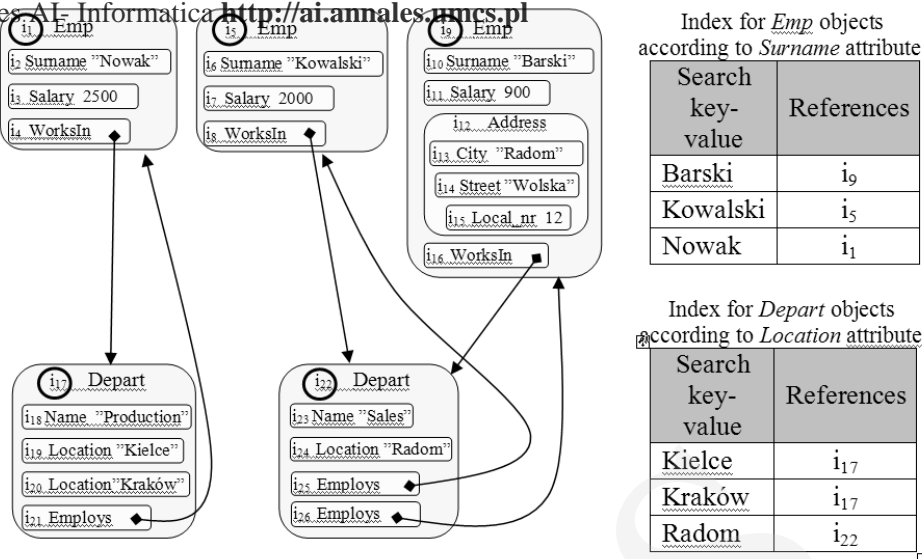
es AI- Informatica http://ai.annales.umcs.pl

$i_1$ Emp
$i_2$ Surname "Nowak"
$i_3$ Salary 2500
$i_4$ WorksIn

$i_5$ Emp
$i_6$ Surname "Kowalski"
$i_7$ Salary 2000
$i_8$ WorksIn

$i_9$ Emp
$i_{10}$ Surname "Barski"
$i_{11}$ Salary 900
$i_{12}$ Address
$i_{13}$ City "Radom"
$i_{14}$ Street "Wolska"
$i_{15}$ Local_nr 12
$i_{16}$ WorksIn

$i_{17}$ Depart
$i_{18}$ Name "Production"
$i_{19}$ Location "Kielce"
$i_{20}$ Location "Kraków"
$i_{21}$ Employs

$i_{22}$ Depart
$i_{23}$ Name "Sales"
$i_{24}$ Location "Radom"
$i_{25}$ Employs
$i_{26}$ Employs

Index for *Emp* objects according to *Surname* attribute

| Search key-value | References |
|---|---|
| Barski | $i_9$ |
| Kowalski | $i_5$ |
| Nowak | $i_1$ |

Index for *Depart* objects according to *Location* attribute

| Search key-value | References |
|---|---|
| Kielce | $i_{17}$ |
| Kraków | $i_{17}$ |
| Radom | $i_{22}$ |